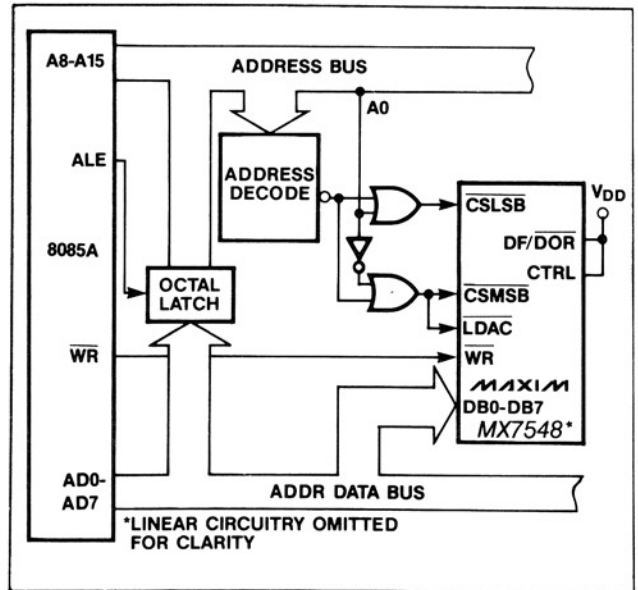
A8-A15

ADDRESS BUS

A0

ALE

ADDRESS DECODE

8085A

OCTAL LATCH

$\overline{WR}$

AD0-AD7

$\overline{CSLSB}$

$V_{DD}$

DF/$\overline{DOR}$

CTRL

$\overline{CSMSB}$

$\overline{LDAC}$

$\overline{WR}$

MAXIM

DB0-DB7

MX7548*

ADDR DATA BUS

*LINEAR CIRCUITRY OMITTED FOR CLARITY